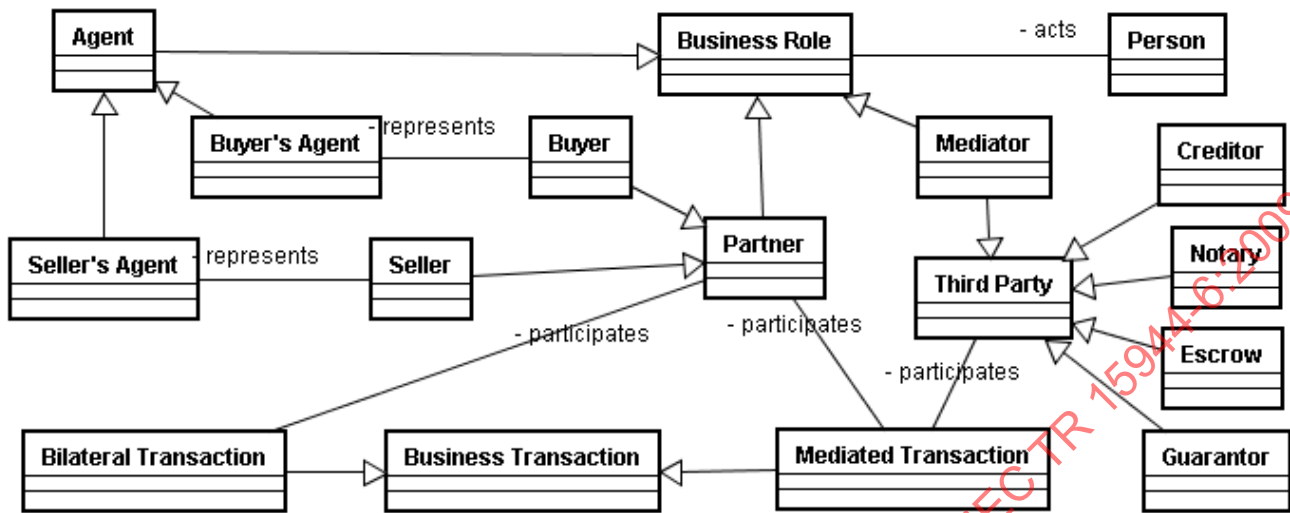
Agent

Business Role

- acts

Person

Buyer's Agent

- represents

Buyer

Mediator

Creditor

Seller's Agent

- represents

Seller

Partner

Notary

Third Party

Escrow

- participates

- participates

- participates

Bilateral Transaction

Business Transaction

Mediated Transaction

Guarantor

IEC TR 15944-6:2009